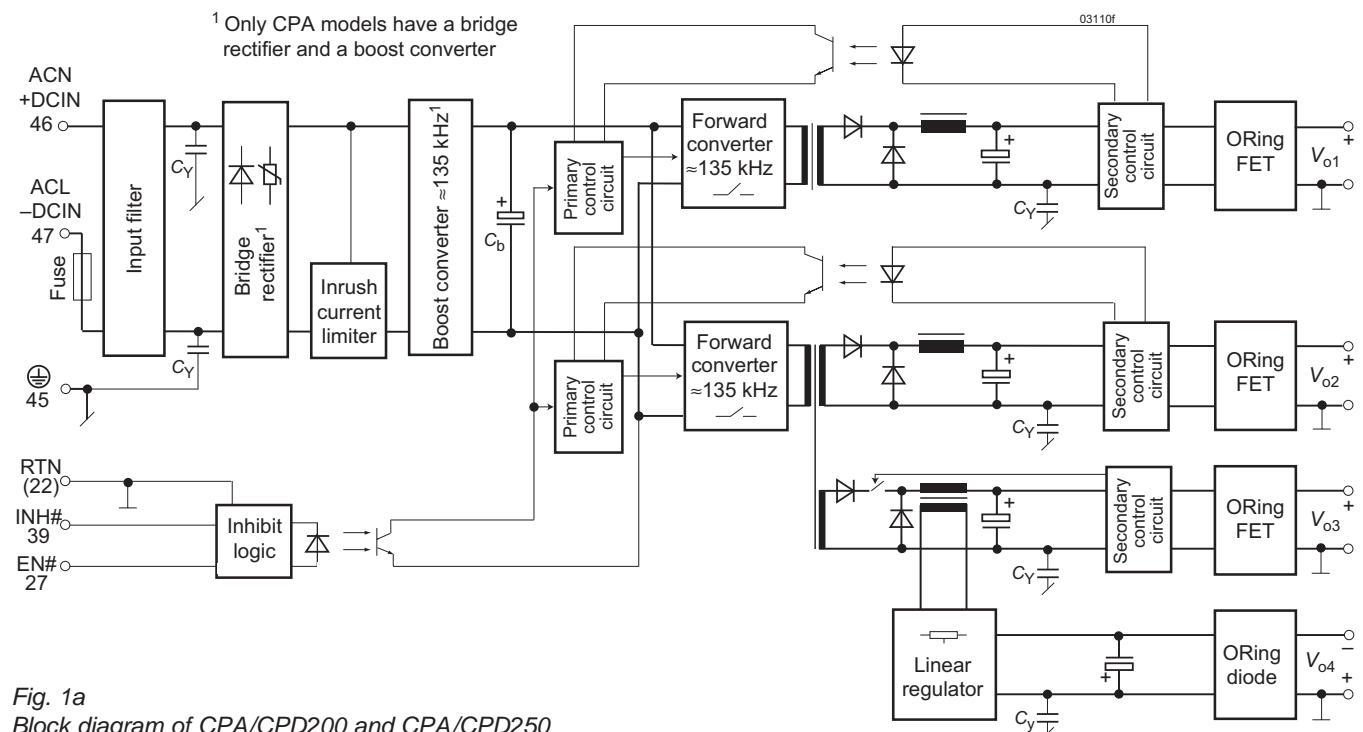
$^1$ Only CPA models have a bridge rectifier and a boost converter

03110f

ACN +DCIN 46

ACL –DCIN 47

Fuse

$\textcircled{\perp}$ 45

Input filter

$C_Y$

$C_Y$

Bridge rectifier$^1$

Inrush current limiter

Boost converter ≈135 kHz$^1$

$C_b$

Primary control circuit

Forward converter ≈135 kHz

Secondary control circuit

ORing FET

$V_{o1}$

$C_Y$

Primary control circuit

Forward converter ≈135 kHz

Secondary control circuit

ORing FET

$V_{o2}$

$C_Y$

Secondary control circuit

ORing FET

$V_{o3}$

$C_Y$

RTN (22)

INH# 39

EN# 27

Inhibit logic

Linear regulator

ORing diode

$V_{o4}$

$C_y$

Fig. 1a
Block diagram of CPA/CPD200 and CPA/CPD250